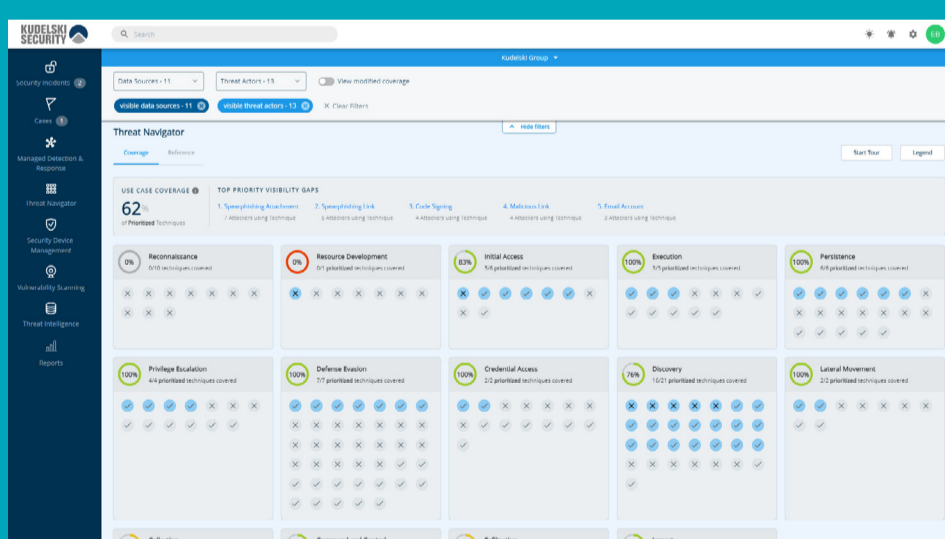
KUDELSKI SECURITY

Search

EB

Security Incidents 2

Cases 1

Managed Detection & Response

Threat Navigator

Security Device Management

Vulnerability Scanning

Threat Intelligence

Reports

Kudelski Group

Data Sources - 11

Threat Actors - 13

View modified coverage

visible data sources - 11

visible threat actors - 13

Clear Filters

Hide filters

Threat Navigator

Coverage

Reference

Start Tour

Legend

USE CASE COVERAGE

62%
of Prioritized Techniques

TOP PRIORITY VISIBILITY GAPS

1. Spearphishing Attachment
7 Attackers using Technique

2. Spearphishing Link
5 Attackers using Technique

3. Code Signing
4 Attackers using Technique

4. Malicious Link
4 Attackers using Technique

5. Email Account
2 Attackers using Technique

0%
Reconnaissance
0/10 techniques covered

0%
Resource Development
0/1 prioritized techniques covered

83%
Initial Access
5/6 prioritized techniques covered

100%
Execution
5/5 prioritized techniques covered

100%
Persistence
6/6 prioritized techniques covered

100%
Privilege Escalation
4/4 prioritized techniques covered

100%
Defense Evasion
7/7 prioritized techniques covered

100%
Credential Access
2/2 prioritized techniques covered

76%
Discovery
16/21 prioritized techniques covered

100%
Lateral Movement
2/2 prioritized techniques covered